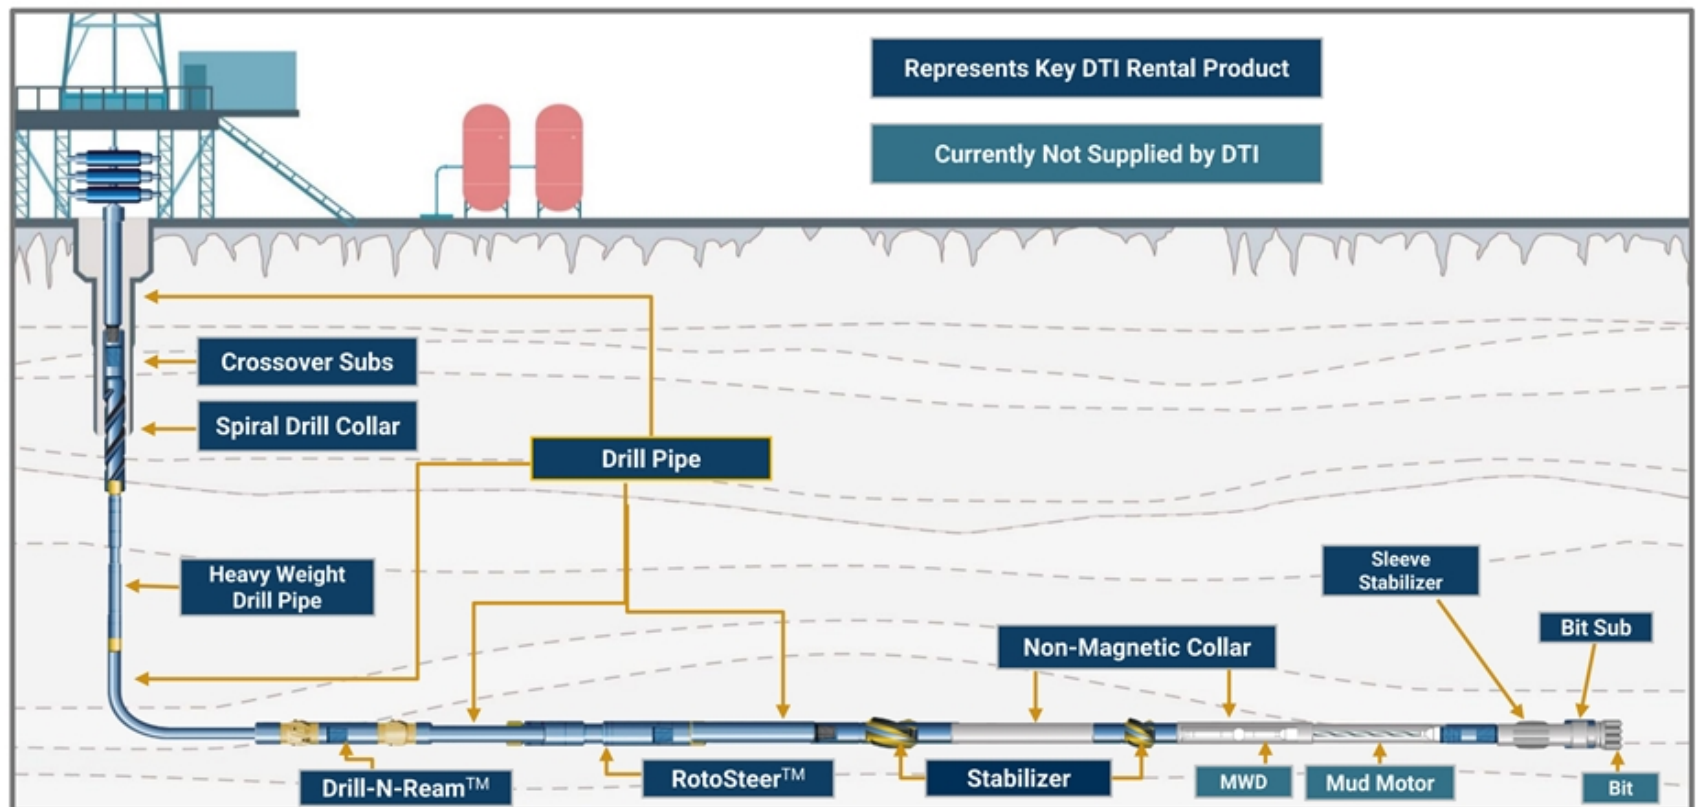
Represents Key DTI Rental Product

Currently Not Supplied by DTI

Crossover Subs

Spiral Drill Collar

Drill Pipe

Heavy Weight Drill Pipe

Sleeve Stabilizer

Bit Sub

Non-Magnetic Collar

Drill-N-Ream$^{TM}$

RotoSteer$^{TM}$

Stabilizer

MWD

Mud Motor

Bit